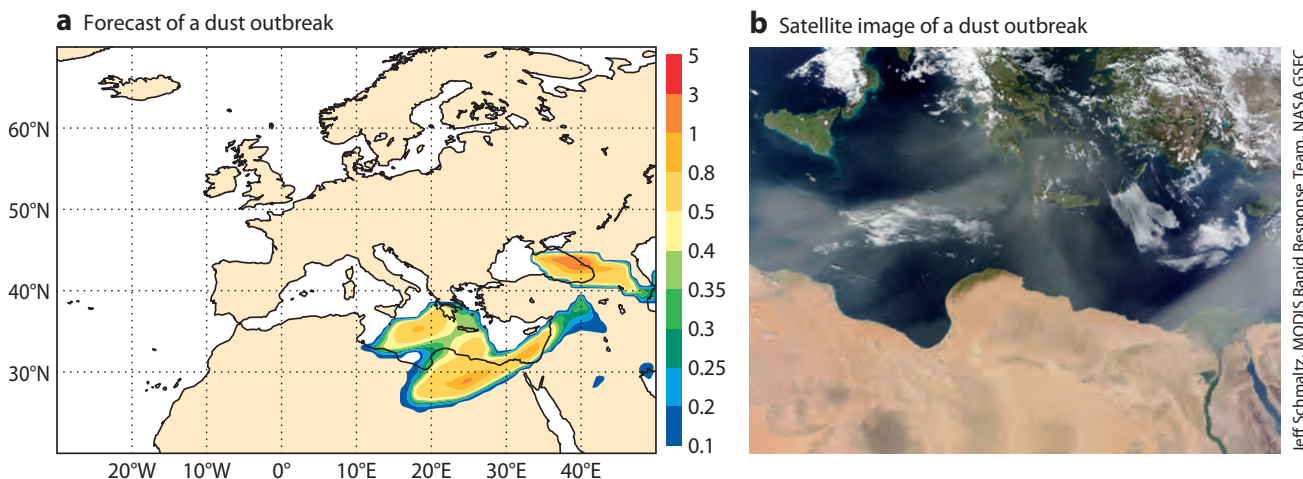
**a** Forecast of a dust outbreak

60°N
50°N
40°N
30°N

20°W 10°W 0° 10°E 20°E 30°E 40°E

5
3
1
0.8
0.5
0.4
0.35
0.3
0.25
0.2
0.1

**b** Satellite image of a dust outbreak

Jeff Schmaltz, MODIS Rapid Response Team, NASA GSFC